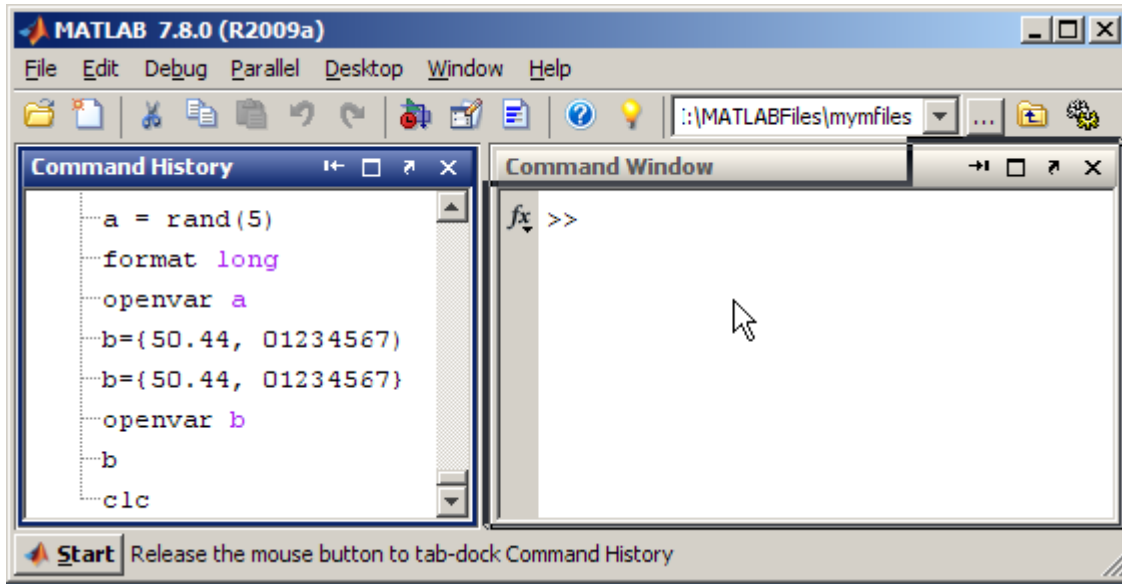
MATLAB 7.8.0 (R2009a)

File Edit Debug Parallel Desktop Window Help

:\MATLABFiles\mymfiles ...

Command History

a = rand(5)
format long
openvar a
b={50.44, 01234567)
b={50.44, 01234567}
openvar b
b
clc

Command Window

$fx$ >>

Start Release the mouse button to tab-dock Command History